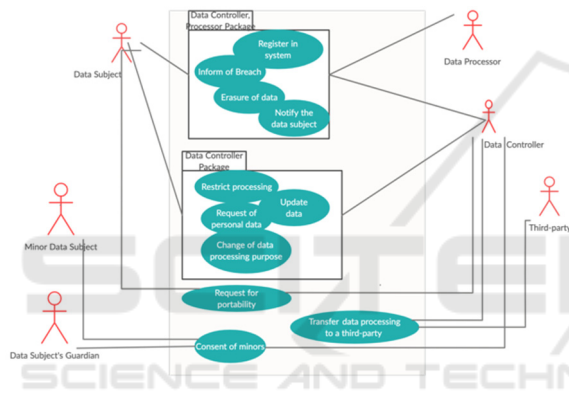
Data Controller, Processor Package

Register in system

Inform of Breach

Erasure of data

Notify the data subject

Data Subject

Data Processor

Data Controller

Data Controller Package

Restrict processing

Update data

Request of personal data

Change of data processing purpose

Minor Data Subject

Third-party

Request for portability

Transfer data processing to a third-party

Data Subject's Guardian

Consent of minors

SCIENCE AND TECHN